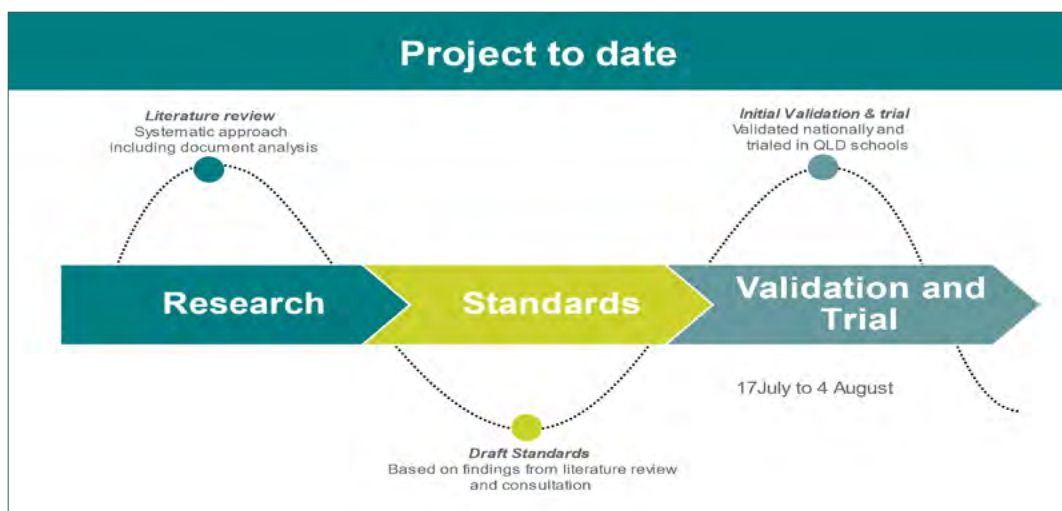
Project to date

*Literature review*
Systematic approach including document analysis

*Initial Validation & trial*
Validated nationally and trialed in QLD schools

Research

Standards

Validation and Trial

17July to 4 August

*Draft Standards*
Based on findings from literature review and consultation